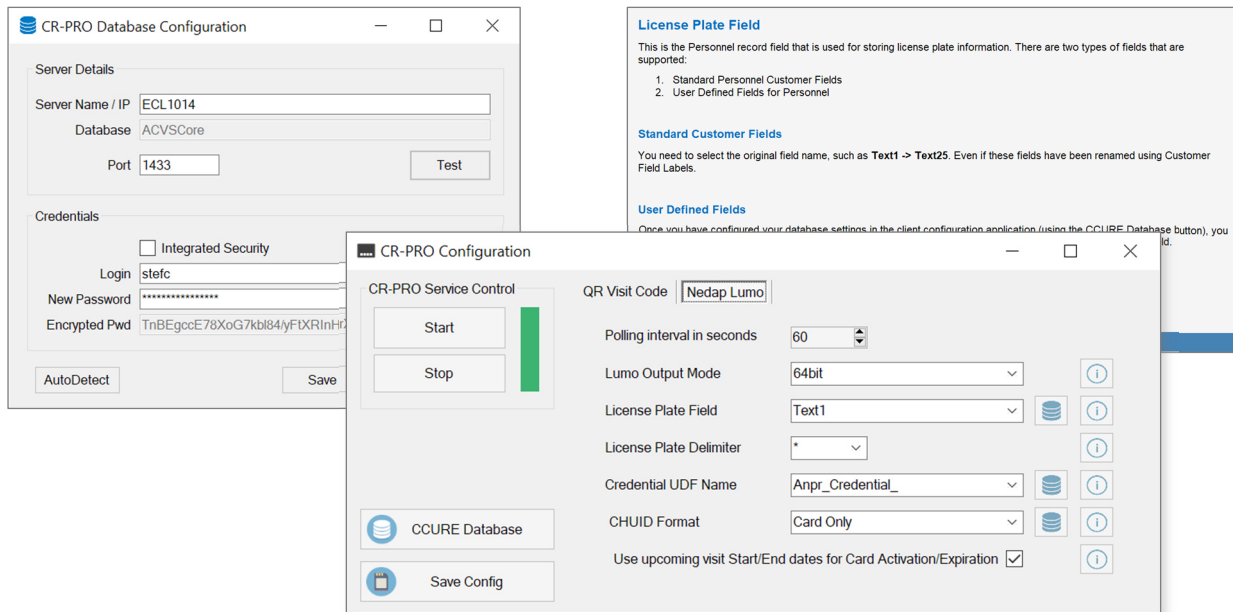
CR-PRO Database Configuration

Server Details

Server Name / IP ECL1014

Database ACVSCore

Port 1433

Test

Credentials

Integrated Security

Login stefc

New Password ***************

Encrypted Pwd TnBEgccE78XoG7kbl84/yFtXRInH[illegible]

AutoDetect

Save

License Plate Field

This is the Personnel record field that is used for storing license plate information. There are two types of fields that are supported:

1. Standard Personnel Customer Fields
2. User Defined Fields for Personnel

Standard Customer Fields

You need to select the original field name, such as **Text1 -> Text25**. Even if these fields have been renamed using Customer Field Labels.

User Defined Fields

Once you have configured your database settings in the client configuration application (using the CCURE Database button), you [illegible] ld.

CR-PRO Configuration

CR-PRO Service Control

Start

Stop

CCURE Database

Save Config

QR Visit Code

Nedap Lumo

Polling interval in seconds 60

Lumo Output Mode 64bit

License Plate Field Text1

License Plate Delimiter *

Credential UDF Name Anpr_Credential_

CHUID Format Card Only

Use upcoming visit Start/End dates for Card Activation/Expiration